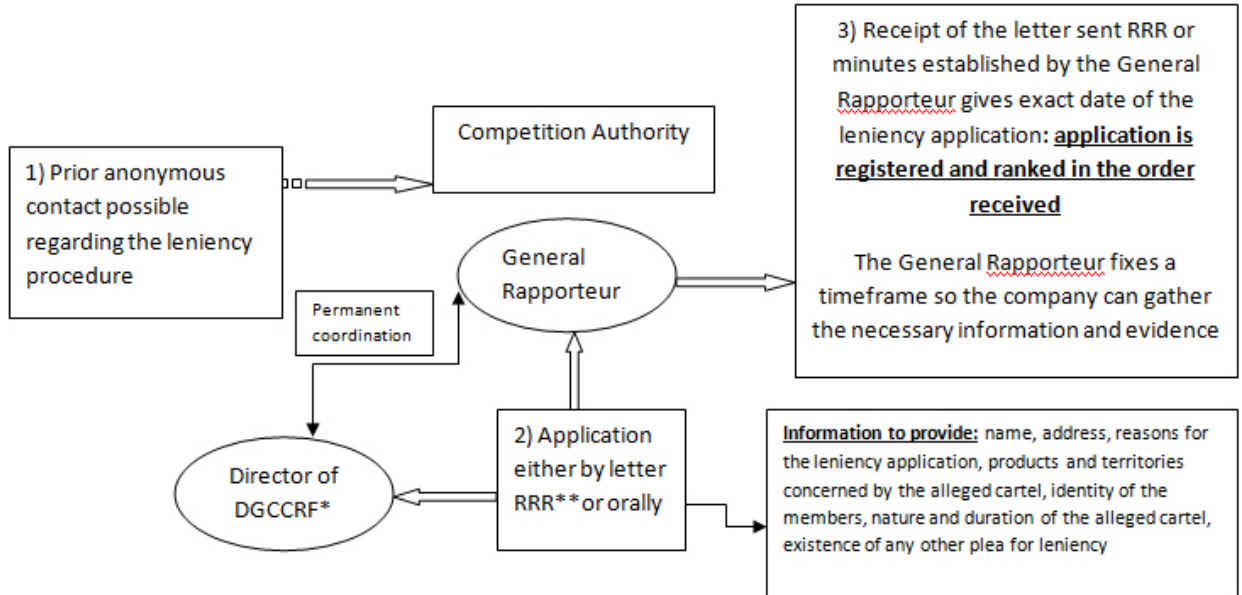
1) Prior anonymous contact possible regarding the leniency procedure

Competition Authority

3) Receipt of the letter sent RRR or minutes established by the General Rapporteur gives exact date of the leniency application: **application is registered and ranked in the order received**

The General Rapporteur fixes a timeframe so the company can gather the necessary information and evidence

General Rapporteur

Permanent coordination

Director of DGCCRF*

2) Application either by letter RRR** or orally

**Information to provide:** name, address, reasons for the leniency application, products and territories concerned by the alleged cartel, identity of the members, nature and duration of the alleged cartel, existence of any other plea for leniency